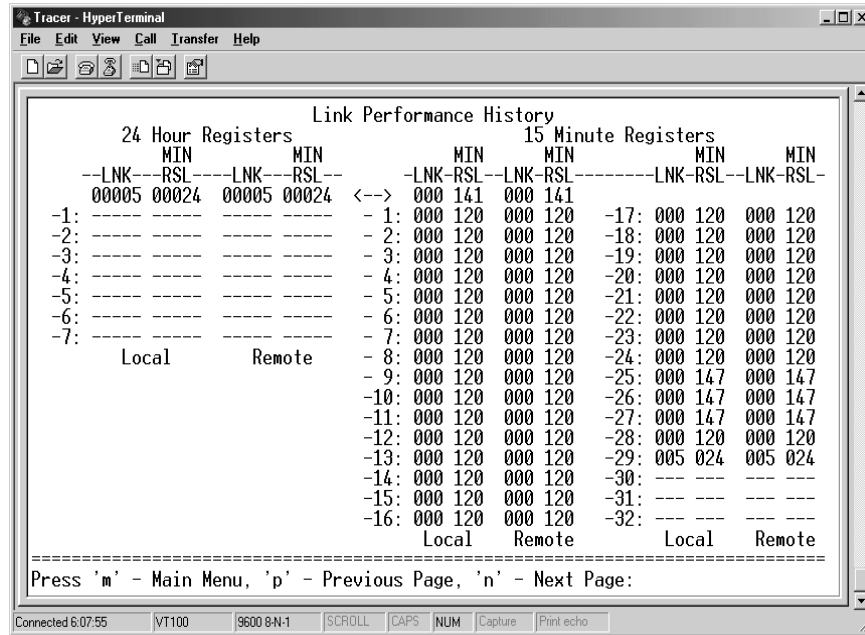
Tracer - HyperTerminal
File Edit View Call Transfer Help

Link Performance History
24 Hour Registers 15 Minute Registers
MIN MIN MIN MIN MIN MIN
--LNK---RSL---LNK---RSL-- -LNK-RSL--LNK-RSL--------LNK-RSL--LNK-RSL-
00005 00024 00005 00024 <--> 000 141 000 141
-1: ----- ----- ----- ----- - 1: 000 120 000 120 -17: 000 120 000 120
-2: ----- ----- ----- ----- - 2: 000 120 000 120 -18: 000 120 000 120
-3: ----- ----- ----- ----- - 3: 000 120 000 120 -19: 000 120 000 120
-4: ----- ----- ----- ----- - 4: 000 120 000 120 -20: 000 120 000 120
-5: ----- ----- ----- ----- - 5: 000 120 000 120 -21: 000 120 000 120
-6: ----- ----- ----- ----- - 6: 000 120 000 120 -22: 000 120 000 120
-7: ----- ----- ----- ----- - 7: 000 120 000 120 -23: 000 120 000 120
Local Remote - 8: 000 120 000 120 -24: 000 120 000 120
- 9: 000 120 000 120 -25: 000 147 000 147
-10: 000 120 000 120 -26: 000 147 000 147
-11: 000 120 000 120 -27: 000 147 000 147
-12: 000 120 000 120 -28: 000 120 000 120
-13: 000 120 000 120 -29: 005 024 005 024
-14: 000 120 000 120 -30: --- --- --- ---
-15: 000 120 000 120 -31: --- --- --- ---
-16: 000 120 000 120 -32: --- --- --- ---
Local Remote Local Remote
================================================================================
Press 'm' - Main Menu, 'p' - Previous Page, 'n' - Next Page:

Connected 6:07:55 VT100 9600 8-N-1 SCROLL CAPS NUM Capture Print echo